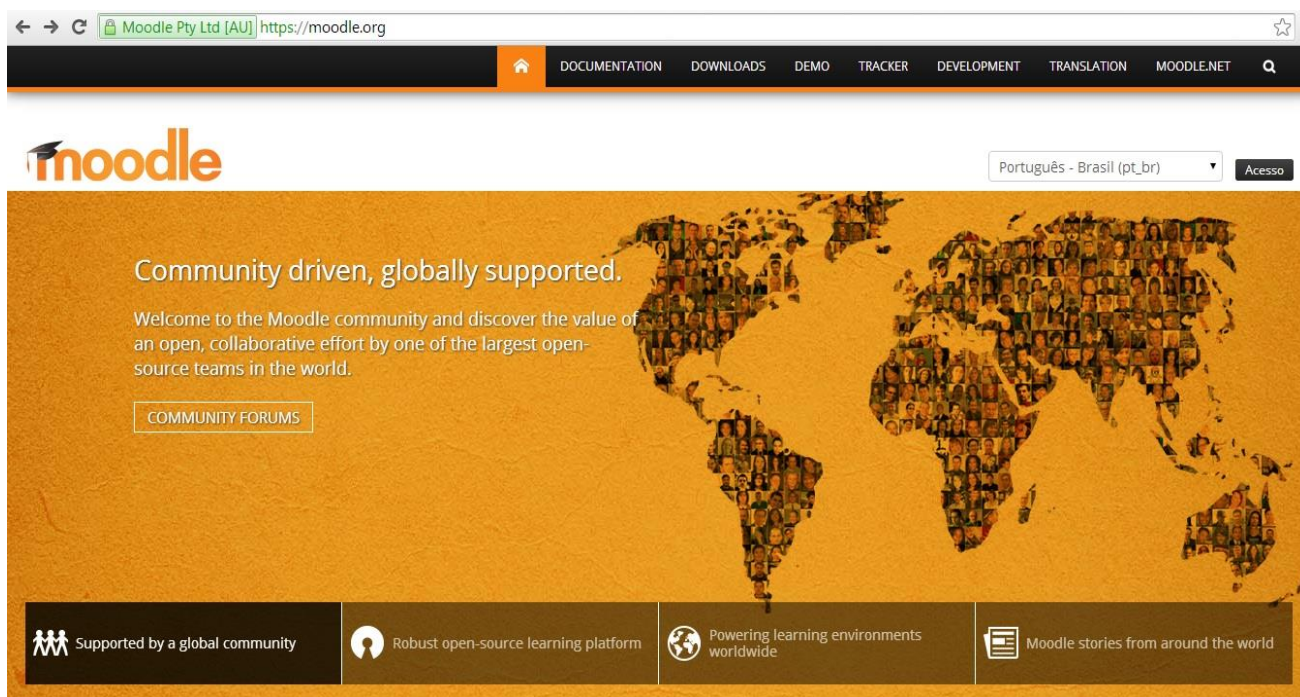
Moodle Pty Ltd [AU] https://moodle.org

DOCUMENTATION DOWNLOADS DEMO TRACKER DEVELOPMENT TRANSLATION MOODLE.NET

moodle

Português - Brasil (pt_br)

Acesso

Community driven, globally supported.

Welcome to the Moodle community and discover the value of an open, collaborative effort by one of the largest open-source teams in the world.

COMMUNITY FORUMS

Supported by a global community

Robust open-source learning platform

Powering learning environments worldwide

Moodle stories from around the world